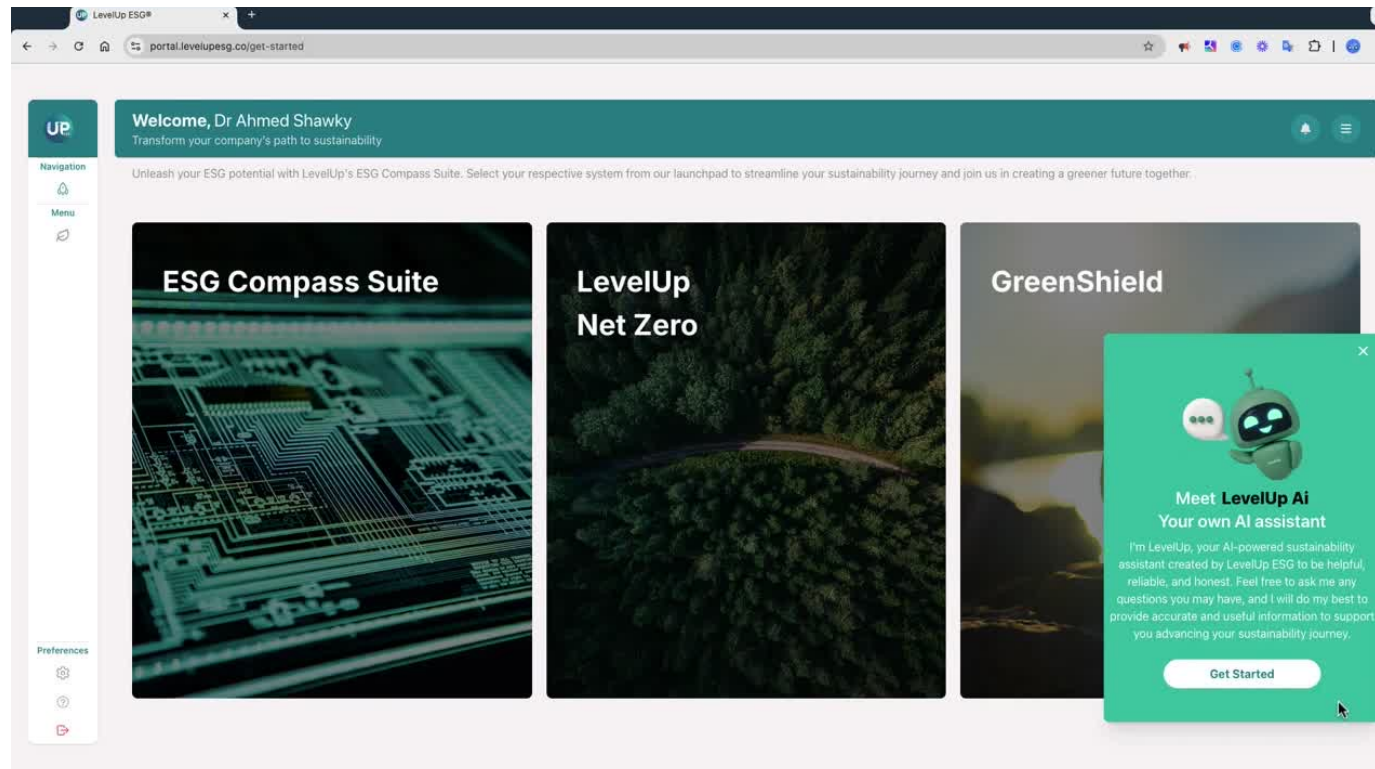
LevelUp ESG®

portal.levelupesg.co/get-started

UP

Navigation

Menu

Preferences

Welcome, Dr Ahmed Shawky
Transform your company's path to sustainability

Unleash your ESG potential with LevelUp's ESG Compass Suite. Select your respective system from our launchpad to streamline your sustainability journey and join us in creating a greener future together.

ESG Compass Suite

LevelUp Net Zero

GreenShield

Meet LevelUp Ai
Your own AI assistant

I'm LevelUp, your AI-powered sustainability assistant created by LevelUp ESG to be helpful, reliable, and honest. Feel free to ask me any questions you may have, and I will do my best to provide accurate and useful information to support you advancing your sustainability journey.

Get Started